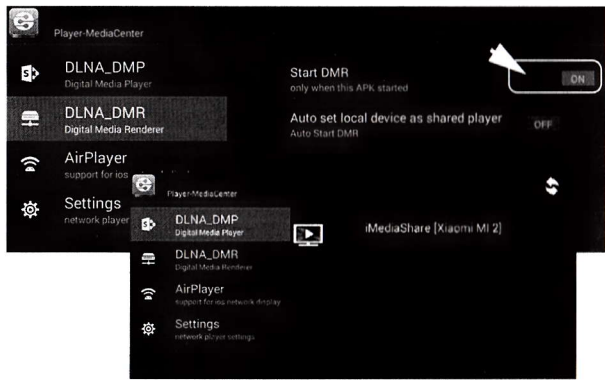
Player-MediaCenter

DLNA_DMP
Digital Media Player

DLNA_DMR
Digital Media Renderer

AirPlayer
support for ios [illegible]

Settings
network player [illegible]

Start DMR
only when this APK started

ON

Auto set local device as shared player
Auto Start DMR

OFF

Player-MediaCenter

DLNA_DMP
Digital Media Player

DLNA_DMR
Digital Media Renderer

AirPlayer
support for ios network display

Settings
network player settings

iMediaShare [Xiaomi MI 2]